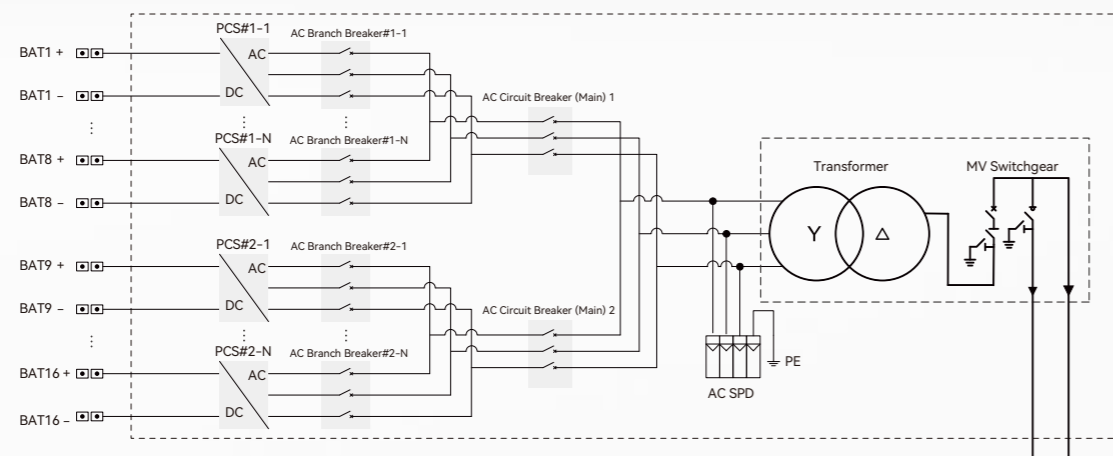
BAT1 +
BAT1 –
⋮
BAT8 +
BAT8 –
BAT9 +
BAT9 –
⋮
BAT16 +
BAT16 –

PCS#1-1
AC
DC
⋮
PCS#1-N
AC
DC
PCS#2-1
AC
DC
⋮
PCS#2-N
AC
DC

AC Branch Breaker#1-1
⋮
AC Branch Breaker#1-N
AC Branch Breaker#2-1
⋮
AC Branch Breaker#2-N

AC Circuit Breaker (Main) 1
AC Circuit Breaker (Main) 2

PE
AC SPD

Transformer
Y
Δ
MV Switchgear